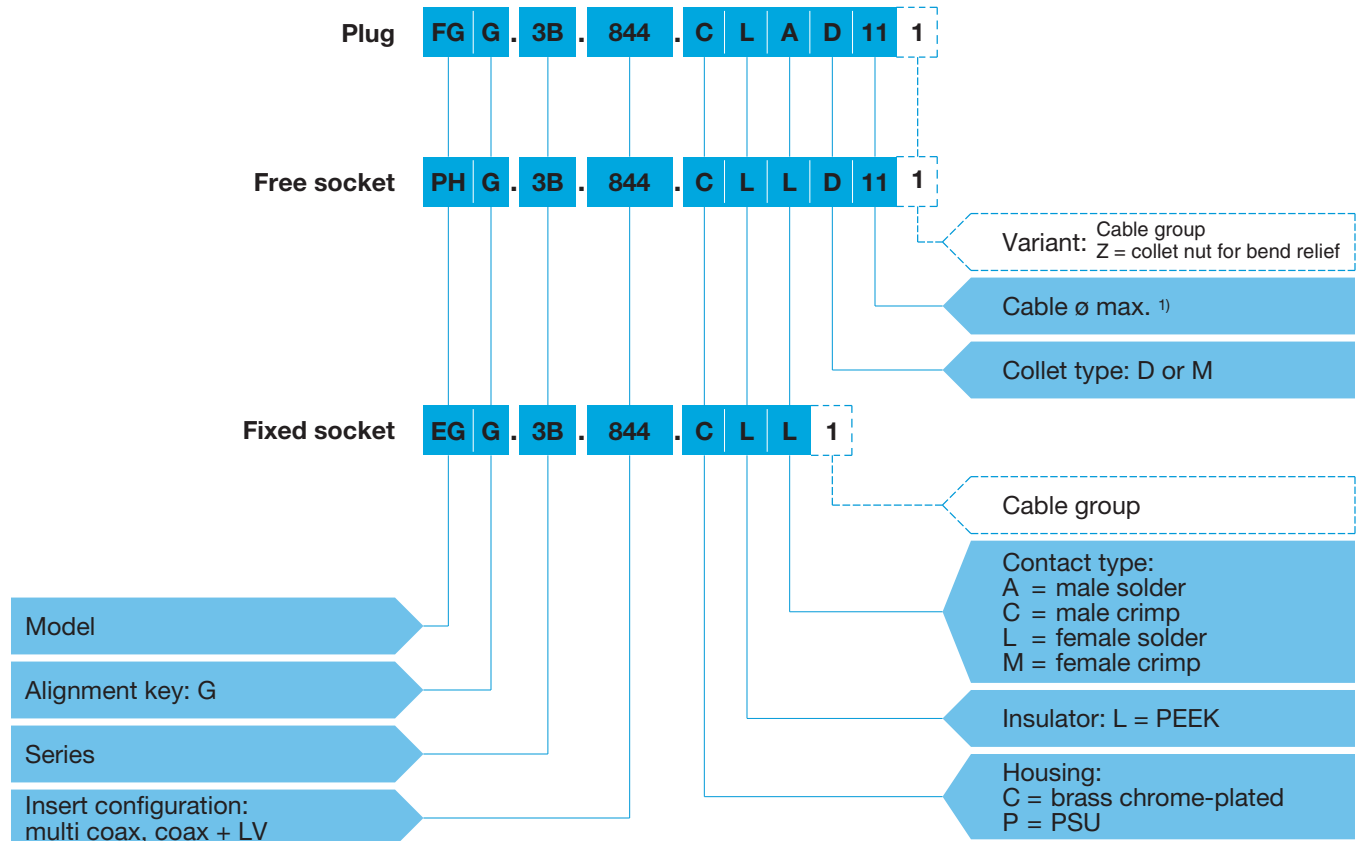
Plug FG G . 3B . 844 . C L A D 11 1

Free socket PH G . 3B . 844 . C L L D 11 1

Variant: Cable group
Z = collet nut for bend relief

Cable ø max. 1)

Collet type: D or M

Fixed socket EG G . 3B . 844 . C L L 1

Cable group

Contact type:
A = male solder
C = male crimp
L = female solder
M = female crimp

Model

Alignment key: G

Insulator: L = PEEK

Series

Housing:
C = brass chrome-plated
P = PSU

Insert configuration:
multi coax, coax + LV